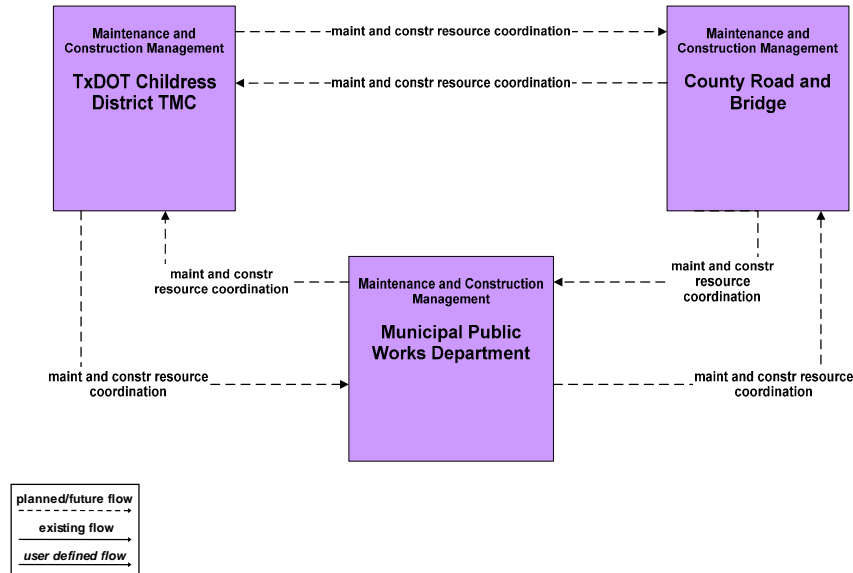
Maintenance and Construction Management
TxDOT Childress District TMC

maint and constr resource coordination

maint and constr resource coordination

Maintenance and Construction Management
County Road and Bridge

maint and constr resource coordination

Maintenance and Construction Management
Municipal Public Works Department

maint and constr resource coordination

maint and constr resource coordination

maint and constr resource coordination

planned/future flow
existing flow
user defined flow